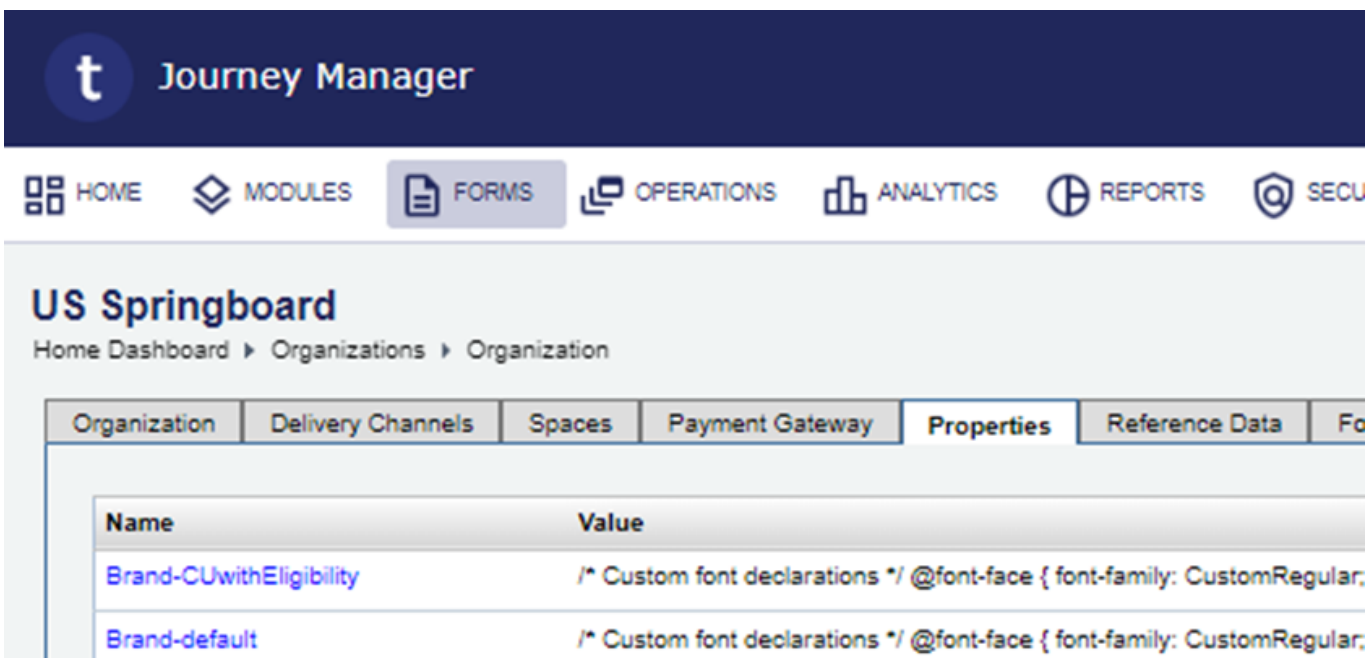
t Journey Manager

HOME MODULES FORMS OPERATIONS ANALYTICS REPORTS SECU

US Springboard

Home Dashboard ▸ Organizations ▸ Organization

Organization | Delivery Channels | Spaces | Payment Gateway | Properties | Reference Data | Fo

| Name | Value |
|---|---|
| Brand-CUwithEligibility | /* Custom font declarations */ @font-face { font-family: CustomRegular; |
| Brand-default | /* Custom font declarations */ @font-face { font-family: CustomRegular; |